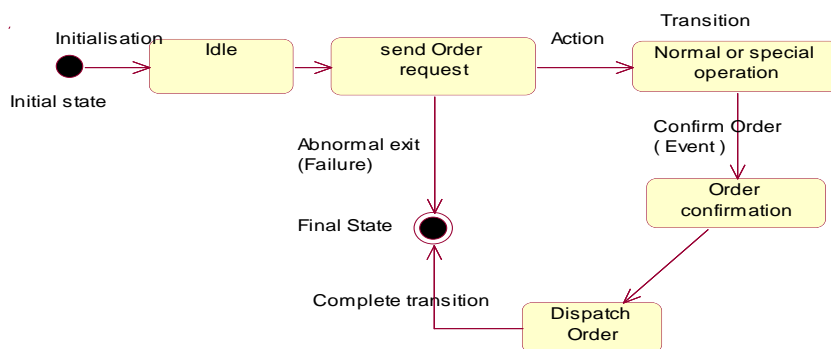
Initialisation

Idle

send Order request

Action

Transition

Normal or special operation

Initial state

Abnormal exit (Failure)

Confirm Order ( Event )

Order confirmation

Final State

Complete transition

Dispatch Order